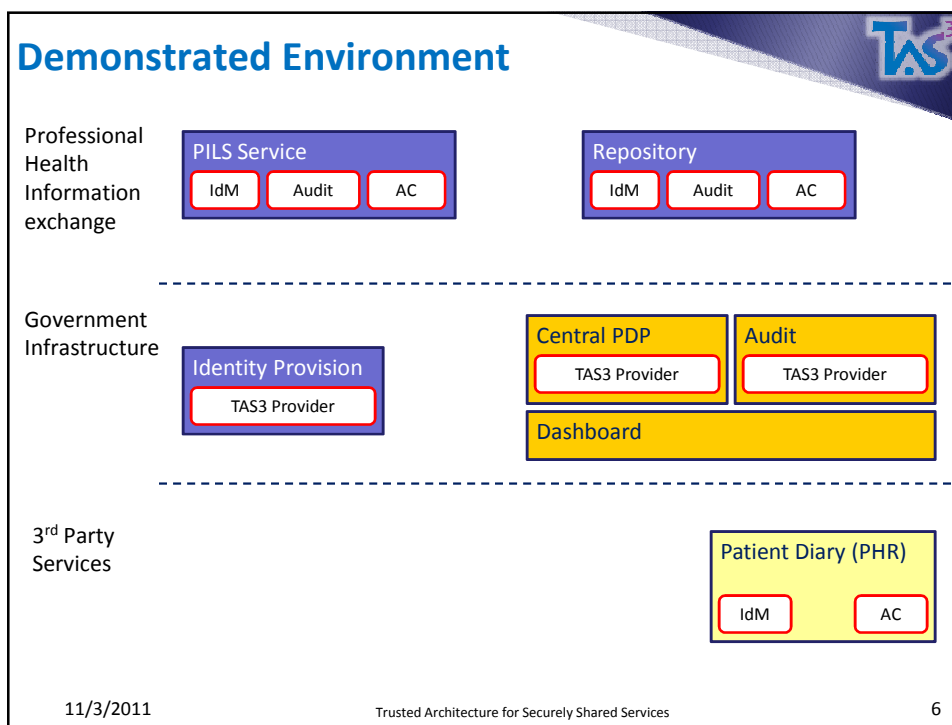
Demonstrated Environment

TAS³

Professional Health Information exchange

PILS Service
IdM Audit AC

Repository
IdM Audit AC

Government Infrastructure

Identity Provision
TAS3 Provider

Central PDP
TAS3 Provider

Audit
TAS3 Provider

Dashboard

3$^{rd}$ Party Services

Patient Diary (PHR)
IdM AC

11/3/2011 Trusted Architecture for Securely Shared Services 6